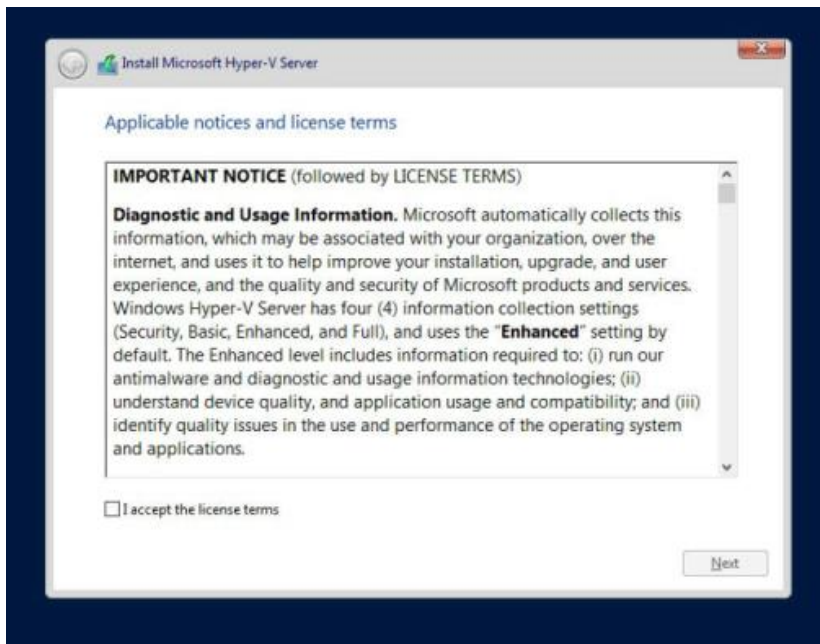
Install Microsoft Hyper-V Server

Applicable notices and license terms

**IMPORTANT NOTICE** (followed by LICENSE TERMS)

**Diagnostic and Usage Information.** Microsoft automatically collects this information, which may be associated with your organization, over the internet, and uses it to help improve your installation, upgrade, and user experience, and the quality and security of Microsoft products and services. Windows Hyper-V Server has four (4) information collection settings (Security, Basic, Enhanced, and Full), and uses the "**Enhanced**" setting by default. The Enhanced level includes information required to: (i) run our antimalware and diagnostic and usage information technologies; (ii) understand device quality, and application usage and compatibility; and (iii) identify quality issues in the use and performance of the operating system and applications.

I accept the license terms

Next